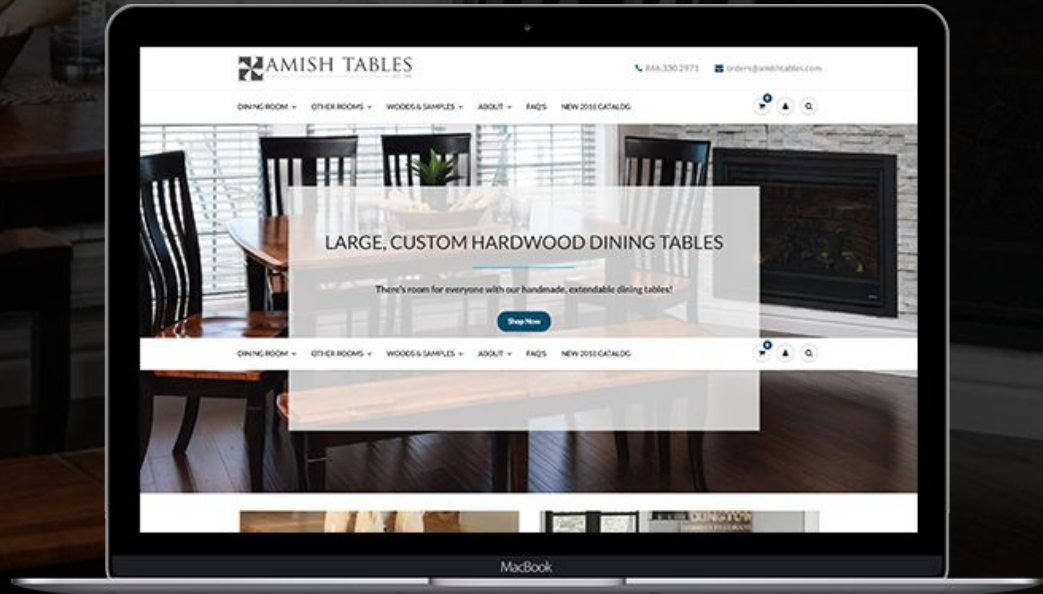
AMISH TABLES

866.330.2971 orders@amishtables.com

DINING ROOM OTHER ROOMS WOODS & SAMPLES ABOUT FAQ'S NEW 2018 CATALOG

0

LARGE, CUSTOM HARDWOOD DINING TABLES

There's room for everyone with our handmade, extendable dining tables!

Shop Now

DINING ROOM OTHER ROOMS WOODS & SAMPLES ABOUT FAQ'S NEW 2018 CATALOG

0

MacBook